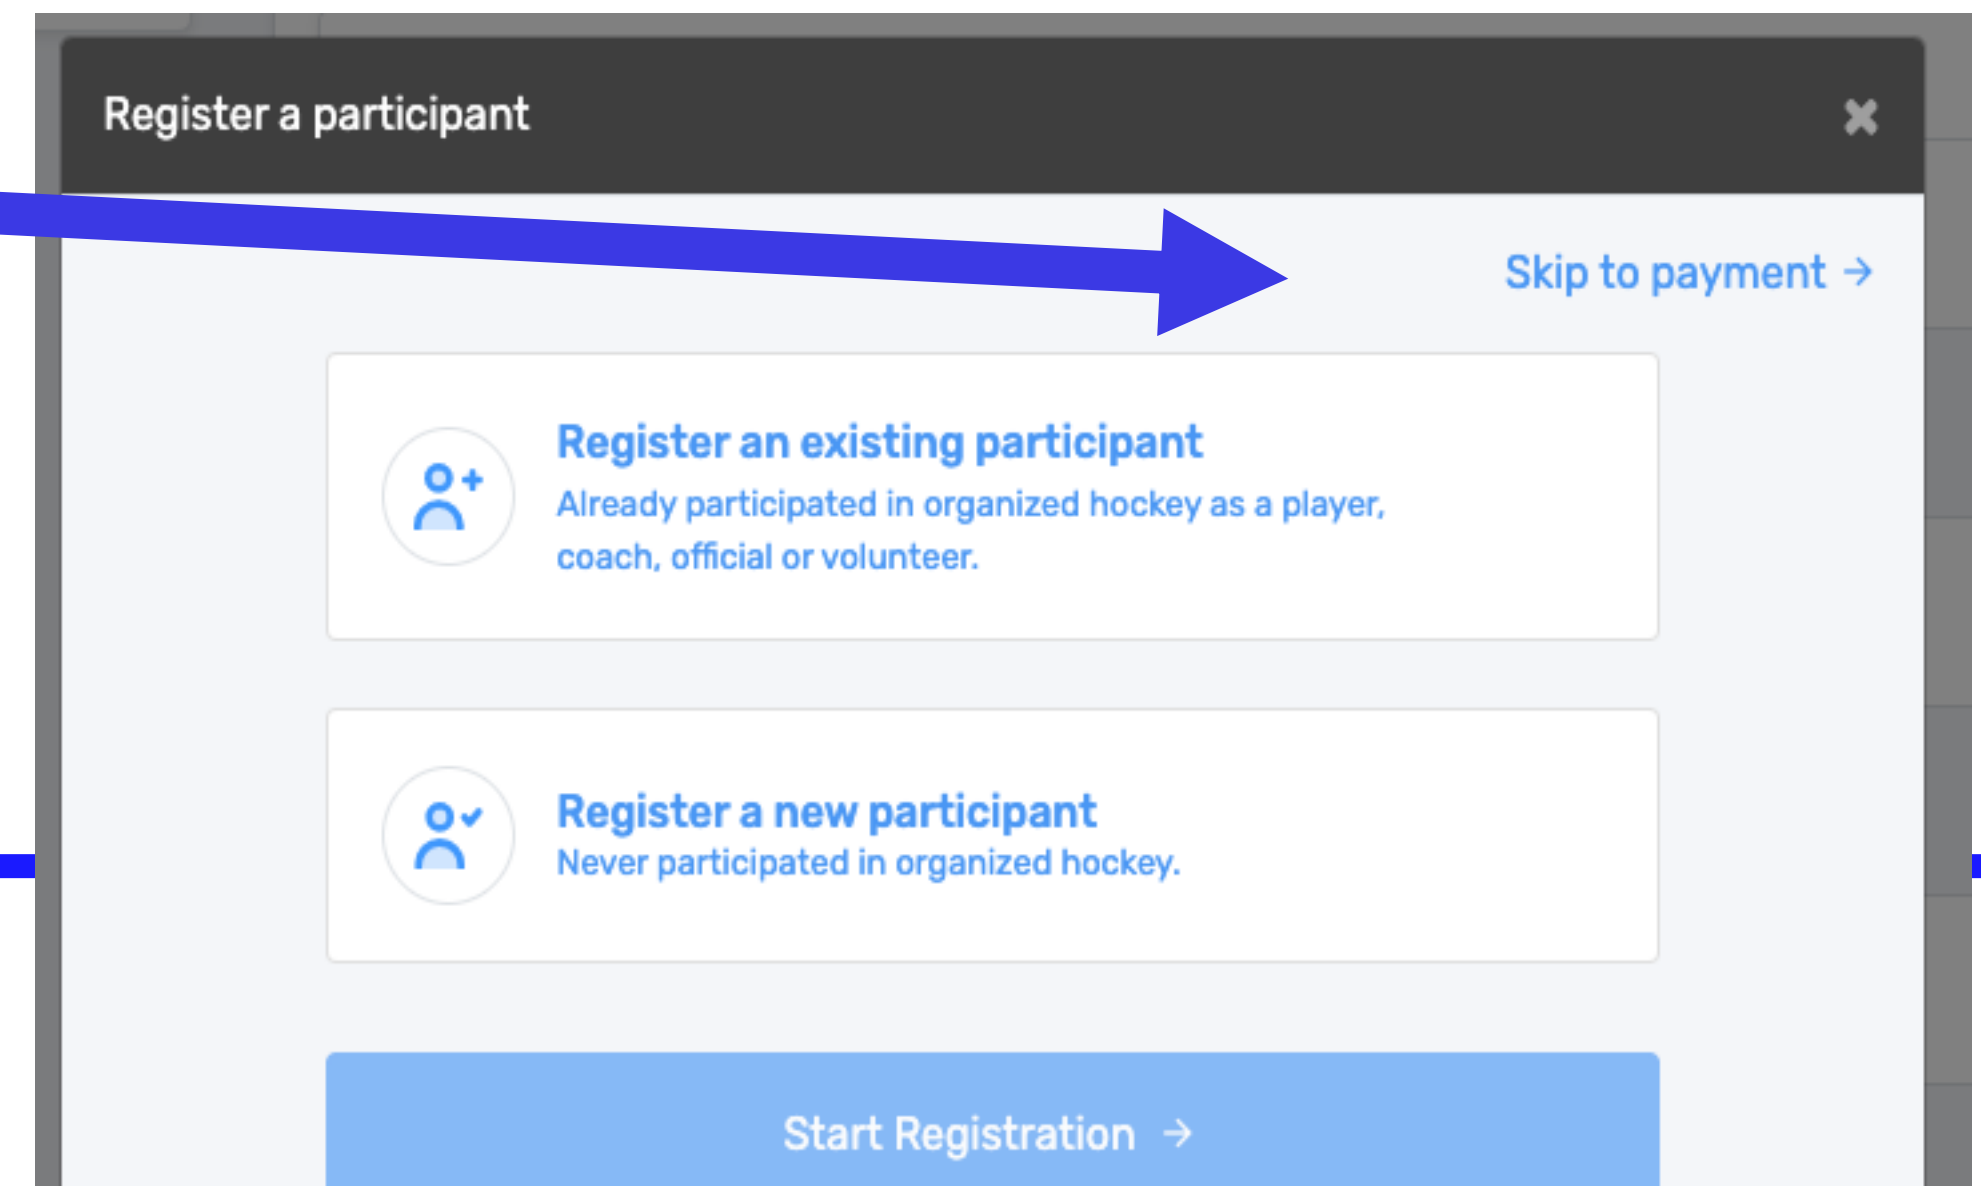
Register a participant

Skip to payment →

Register an existing participant
Already participated in organized hockey as a player, coach, official or volunteer.

Register a new participant
Never participated in organized hockey.

Start Registration →